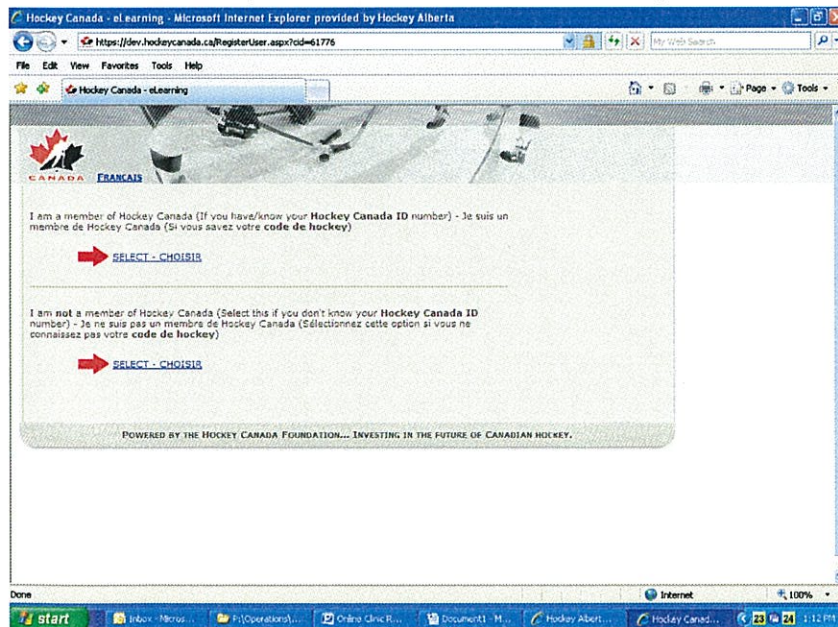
Hockey Canada - eLearning - Microsoft Internet Explorer provided by Hockey Alberta

https://dev.hockeycanada.ca/RegisterUser.aspx?cid=61776

My Web Search

File Edit View Favorites Tools Help

Hockey Canada - eLearning

Page Tools

CANADA FRANCAIS

I am a member of Hockey Canada (If you have/know your **Hockey Canada ID** number) - Je suis un membre de Hockey Canada (Si vous savez votre **code de hockey**)

SELECT - CHOISIR

I am **not** a member of Hockey Canada (Select this if you don't know your **Hockey Canada ID** number) - Je ne suis pas un membre de Hockey Canada (Sélectionnez cette option si vous ne connaissez pas votre **code de hockey**)

SELECT - CHOISIR

POWERED BY THE HOCKEY CANADA FOUNDATION... INVESTING IN THE FUTURE OF CANADIAN HOCKEY.

Done

Internet

100%

start

Inbox - Micros...

F:\Operations\...

Online Clinic R...

Document1 - M...

Hockey Albert...

Hockey Canad...

1:12 PM